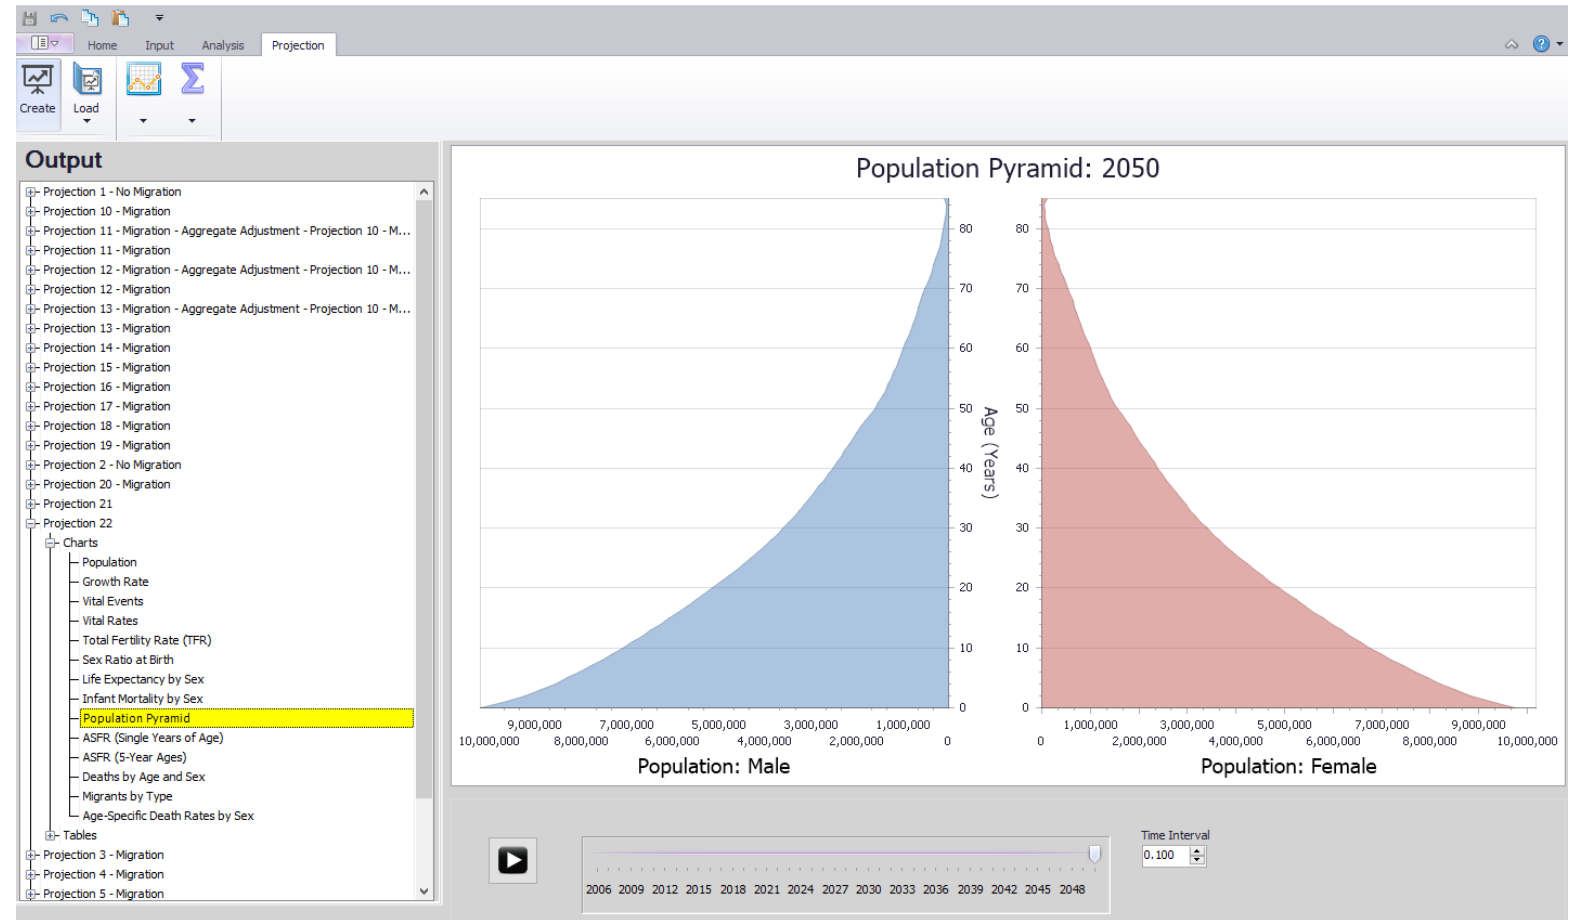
Home Input Analysis Projection

Create Load

Output

Projection 1 - No Migration
Projection 10 - Migration
Projection 11 - Migration - Aggregate Adjustment - Projection 10 - M...
Projection 11 - Migration
Projection 12 - Migration - Aggregate Adjustment - Projection 10 - M...
Projection 12 - Migration
Projection 13 - Migration - Aggregate Adjustment - Projection 10 - M...
Projection 13 - Migration
Projection 14 - Migration
Projection 15 - Migration
Projection 16 - Migration
Projection 17 - Migration
Projection 18 - Migration
Projection 19 - Migration
Projection 2 - No Migration
Projection 20 - Migration
Projection 21
Projection 22
Charts
Population
Growth Rate
Vital Events
Vital Rates
Total Fertility Rate (TFR)
Sex Ratio at Birth
Life Expectancy by Sex
Infant Mortality by Sex
Population Pyramid
ASFR (Single Years of Age)
ASFR (5-Year Ages)
Deaths by Age and Sex
Migrants by Type
Age-Specific Death Rates by Sex
Tables
Projection 3 - Migration
Projection 4 - Migration
Projection 5 - Migration

Population Pyramid: 2050

80 70 60 50 40 30 20 10 0

Age (Years)

80 70 60 50 40 30 20 10 0

9,000,000 7,000,000 5,000,000 3,000,000 1,000,000
10,000,000 8,000,000 6,000,000 4,000,000 2,000,000 0

Population: Male

1,000,000 3,000,000 5,000,000 7,000,000 9,000,000
0 2,000,000 4,000,000 6,000,000 8,000,000 10,000,000

Population: Female

2006 2009 2012 2015 2018 2021 2024 2027 2030 2033 2036 2039 2042 2045 2048

Time Interval
0.100